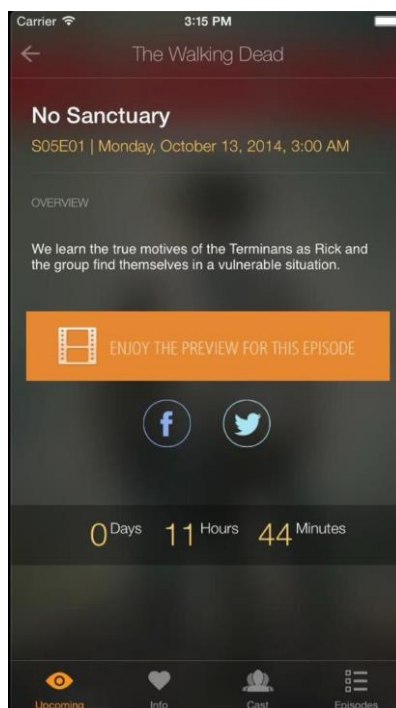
Carrier
3:15 PM

The Walking Dead

No Sanctuary

S05E01 | Monday, October 13, 2014, 3:00 AM

OVERVIEW

We learn the true motives of the Terminans as Rick and the group find themselves in a vulnerable situation.

ENJOY THE PREVIEW FOR THIS EPISODE

f

0 Days 11 Hours 44 Minutes

Upcoming Info Cast Episodes